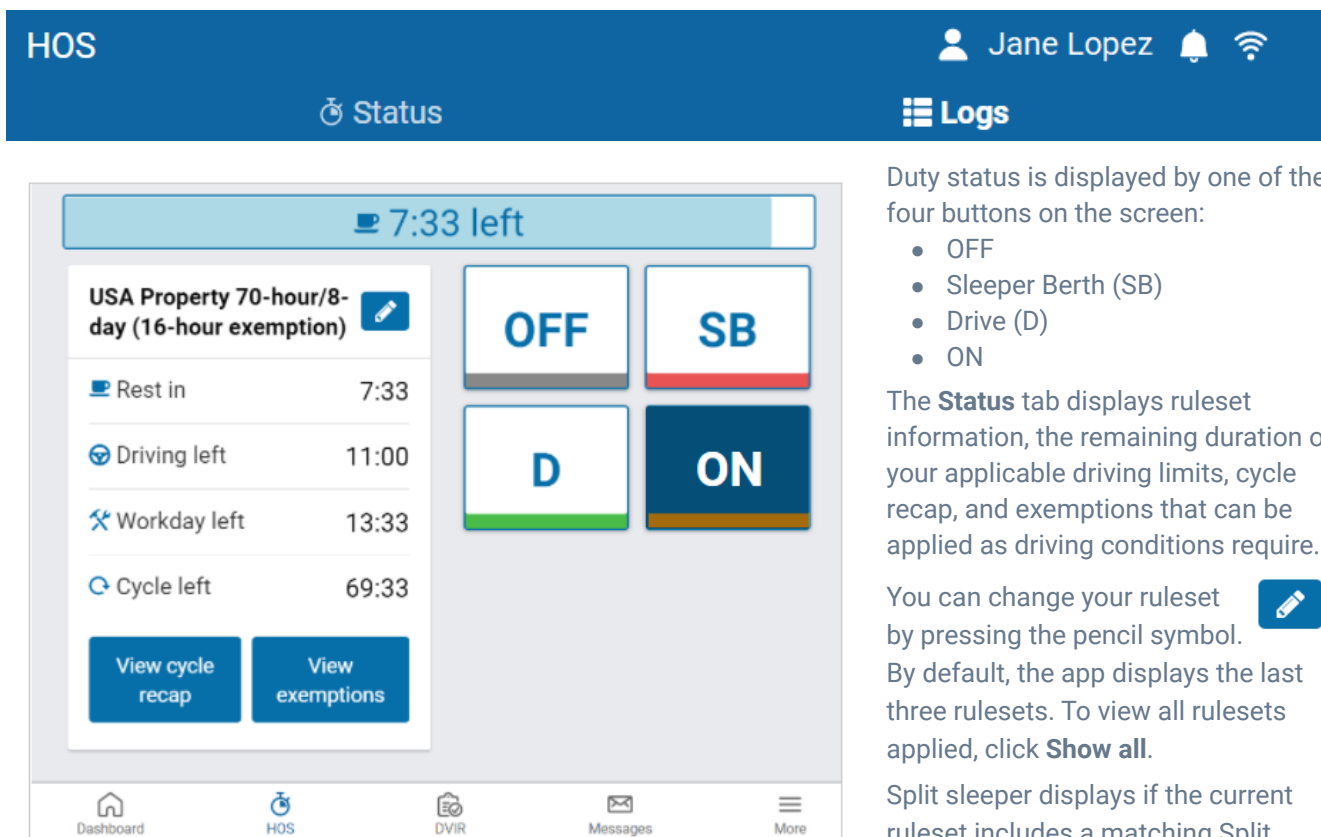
HOS

Jane Lopez

Status

Logs

7:33 left

USA Property 70-hour/8-day (16-hour exemption)

Rest in 7:33

Driving left 11:00

Workday left 13:33

Cycle left 69:33

View cycle recap

View exemptions

OFF

SB

D

ON

Dashboard HOS DVIR Messages More

Duty status is displayed by one of the four buttons on the screen:

- OFF
- Sleeper Berth (SB)
- Drive (D)
- ON

The **Status** tab displays ruleset information, the remaining duration o your applicable driving limits, cycle recap, and exemptions that can be applied as driving conditions require.

You can change your ruleset by pressing the pencil symbol. By default, the app displays the last three rulesets. To view all rulesets applied, click **Show all**.

Split sleeper displays if the current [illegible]